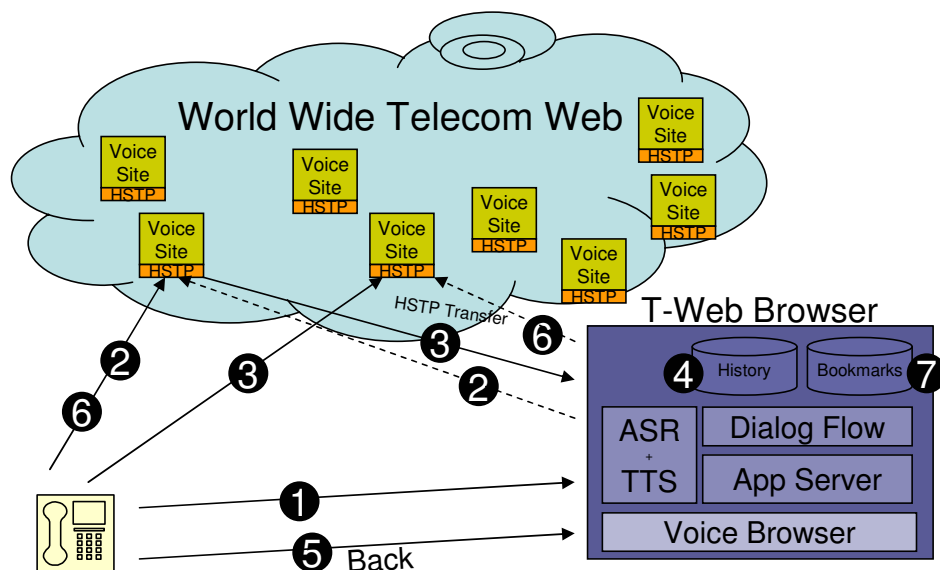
World Wide Telecom Web

Voice Site HSTP

Voice Site HSTP

Voice Site HSTP

Voice Site HSTP

Voice Site HSTP

Voice Site HSTP

Voice Site HSTP

Voice Site HSTP

Voice Site HSTP

HSTP Transfer

T-Web Browser

4 History

Bookmarks 7

ASR + TTS

Dialog Flow

App Server

Voice Browser

2

6

3

3

6

2

1

5 Back